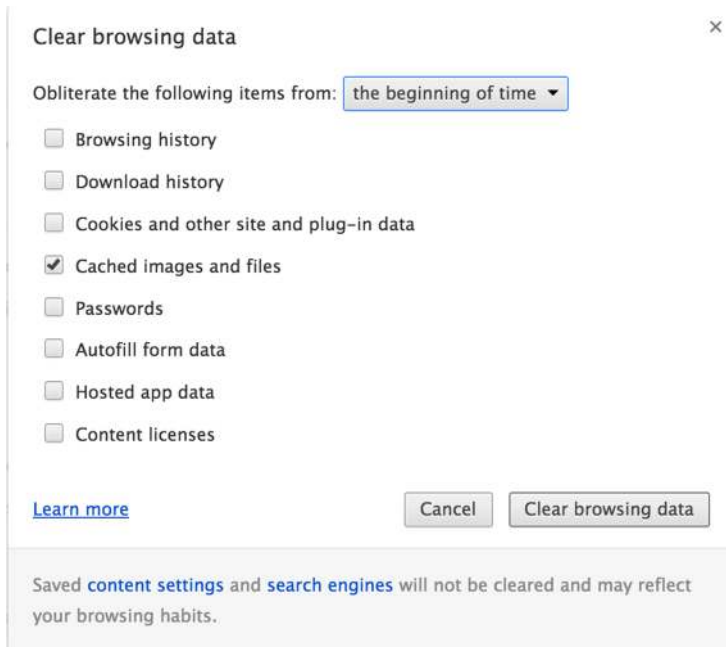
Clear browsing data

×

Obliterate the following items from: the beginning of time ▾

Browsing history

Download history

Cookies and other site and plug-in data

Cached images and files

Passwords

Autofill form data

Hosted app data

Content licenses

Learn more

Cancel

Clear browsing data

Saved content settings and search engines will not be cleared and may reflect your browsing habits.